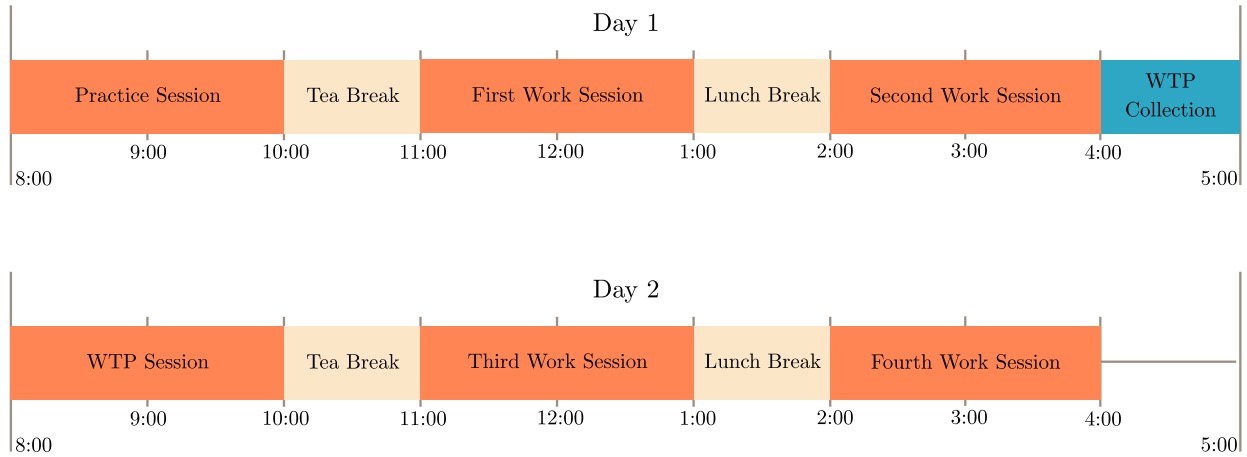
Day 1

Practice Session | Tea Break | First Work Session | Lunch Break | Second Work Session | WTP Collection

9:00 10:00 11:00 12:00 1:00 2:00 3:00 4:00
8:00 5:00

Day 2

WTP Session | Tea Break | Third Work Session | Lunch Break | Fourth Work Session

9:00 10:00 11:00 12:00 1:00 2:00 3:00 4:00
8:00 5:00